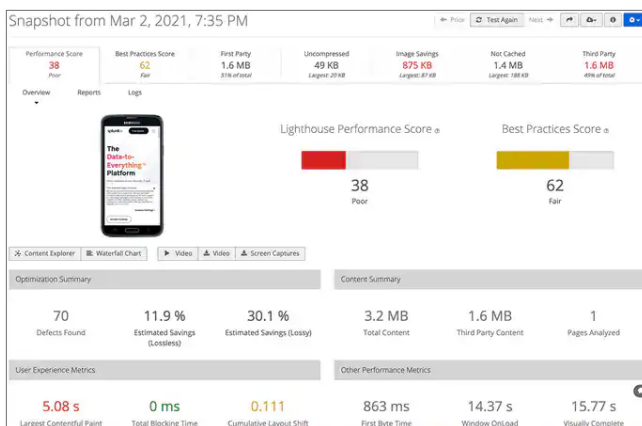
Snapshot from Mar 2, 2021, 7:35 PM

← Prior Test Again Next →

Performance Score
38
Poor

Best Practices Score
62
Fair

First Party
1.6 MB
51% of total

Uncompressed
49 KB
Largest: 20 KB

Image Savings
875 KB
Largest: 87 KB

Not Cached
1.4 MB
Largest: 188 KB

Third Party
1.6 MB
49% of total

Overview Reports Logs

The Data-to-Everything™ Platform

Lighthouse Performance Score

38
Poor

Best Practices Score

62
Fair

Content Explorer Waterfall Chart Video Video Screen Captures

Optimization Summary

70
Defects Found

11.9 %
Estimated Savings (Lossless)

30.1 %
Estimated Savings (Lossy)

Content Summary

3.2 MB
Total Content

1.6 MB
Third Party Content

1
Pages Analyzed

User Experience Metrics

5.08 s
Largest Contentful Paint

0 ms
Total Blocking Time

0.111
Cumulative Layout Shift

Other Performance Metrics

863 ms
First Byte Time

14.37 s
Window OnLoad

15.77 s
Visually Complete